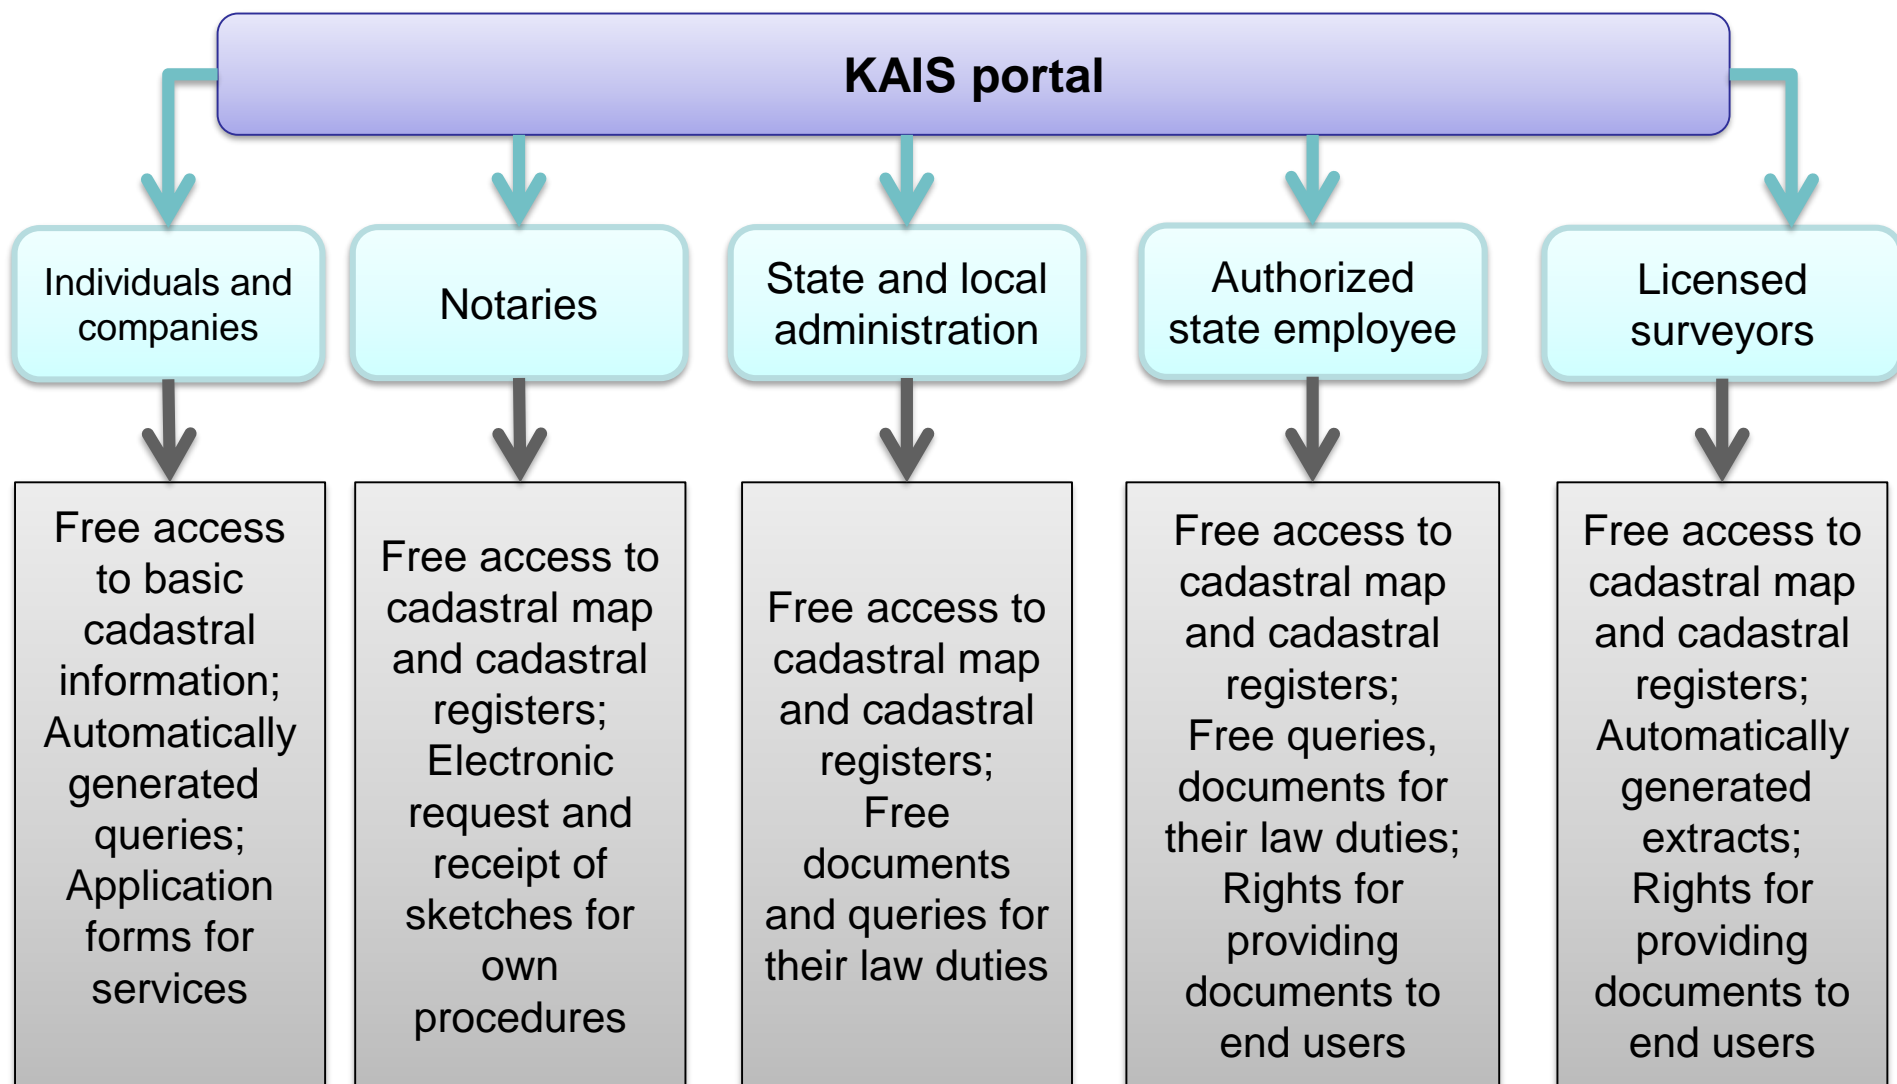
KAIS portal

Individuals and companies

Free access to basic cadastral information; Automatically generated queries; Application forms for services

Notaries

Free access to cadastral map and cadastral registers; Electronic request and receipt of sketches for own procedures

State and local administration

Free access to cadastral map and cadastral registers; Free documents and queries for their law duties

Authorized state employee

Free access to cadastral map and cadastral registers; Free queries, documents for their law duties; Rights for providing documents to end users

Licensed surveyors

Free access to cadastral map and cadastral registers; Automatically generated extracts; Rights for providing documents to end users